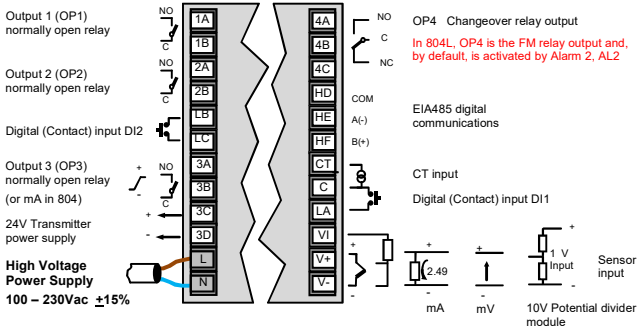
Output 1 (OP1) normally open relay

NO

C

1A

1B

Output 2 (OP2) normally open relay

NO

C

2A

2B

Digital (Contact) input DI2

LB

LC

Output 3 (OP3) normally open relay (or mA in 804)

+

NO

-

C

3A

3B

3C

24V Transmitter power supply

+

-

3D

High Voltage Power Supply

100 – 230Vac $\pm$15%

L

N

4A

4B

4C

NO

C

NC

OP4 Changeover relay output

In 804L, OP4 is the FM relay output and, by default, is activated by Alarm 2, AL2

HD

HE

HF

COM

A(-)

B(+)

EIA485 digital communications

CT

C

LA

CT input

Digital (Contact) input DI1

VI

V+

V-

+

-

+

2.49

-

mA

+

-

mV

+

1 V Input

-

10V Potential divider module

Sensor input